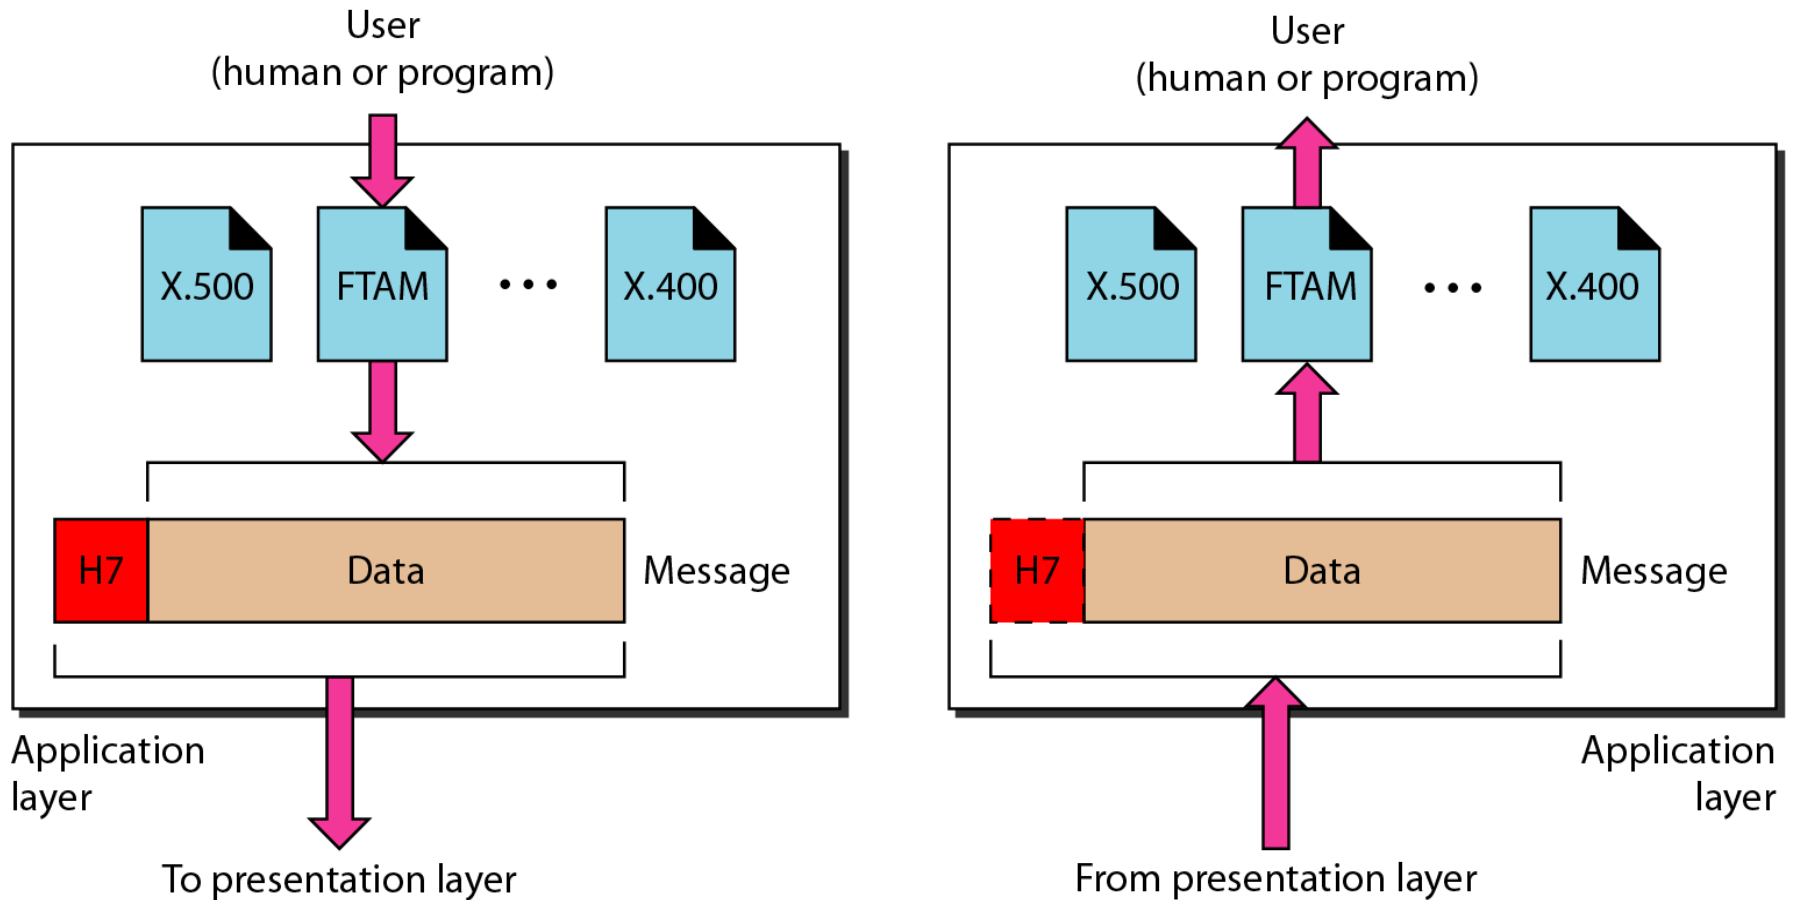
User
(human or program)

X.500

FTAM

• • •

X.400

H7

Data

Message

Application layer

To presentation layer

User
(human or program)

X.500

FTAM

• • •

X.400

H7

Data

Message

Application layer

From presentation layer